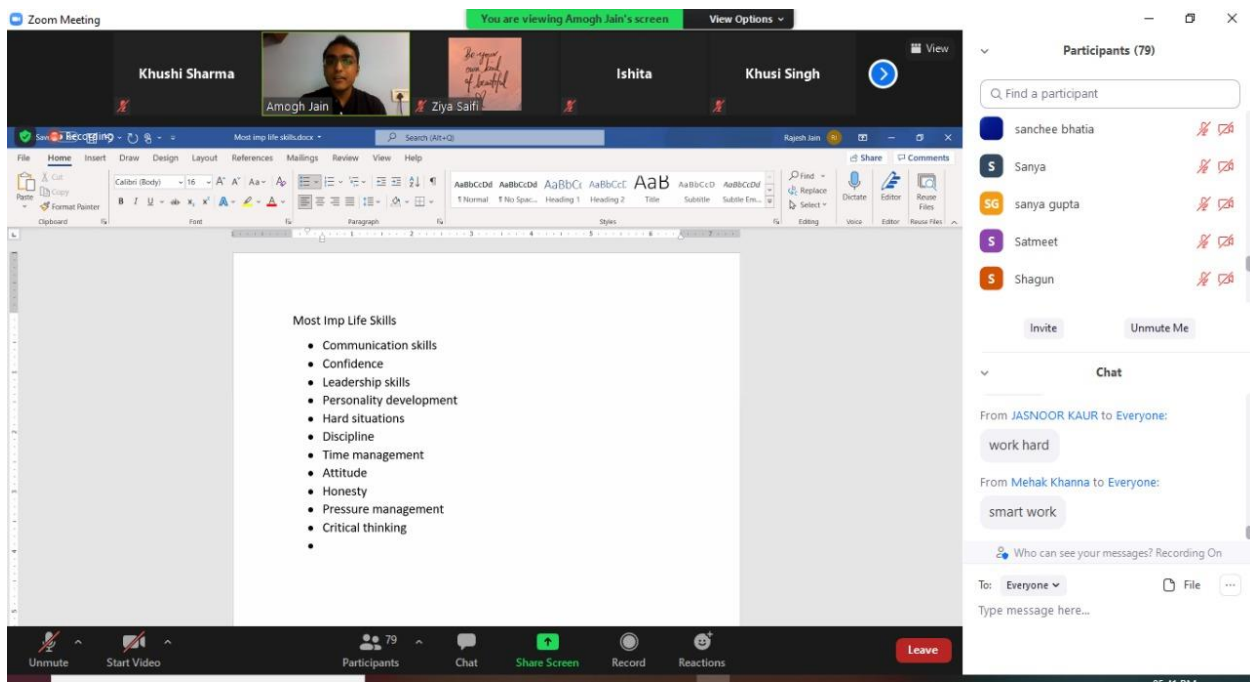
Zoom Meeting

You are viewing Amogh Jain's screen

View Options

View

Khushi Sharma

Amogh Jain

Ziya Saifi

Ishita

Khusi Singh

Be your own kind of beautiful

Recording

Most imp life skills.docx

Search (Alt+Q)

Rajesh Jain

File Home Insert Draw Design Layout References Mailings Review View Help

Share Comments

Cut Copy Format Painter Paste

Clipboard

Calibri (Body) 16

Font

Paragraph

AaBbCcDd AaBbCcDd AaBbCc AaBbCcC AaB AaBbCcD AaBbCcDd

¶ Normal ¶ No Spac... Heading 1 Heading 2 Title Subtitle Subtle Em...

Styles

Find Replace Select

Editing

Dictate

Voice

Editor

Editor

Reuse Files

Reuse Files

Most Imp Life Skills

- Communication skills
- Confidence
- Leadership skills
- Personality development
- Hard situations
- Discipline
- Time management
- Attitude
- Honesty
- Pressure management
- Critical thinking
-

Participants (79)

Find a participant

sanchee bhatia

S Sanya

SG sanya gupta

S Satmeet

S Shagun

Invite

Unmute Me

Chat

From JASNOOR KAUR to Everyone:

work hard

From Mehak Khanna to Everyone:

smart work

Who can see your messages? Recording On

To: Everyone

File

Type message here...

Unmute

Start Video

79

Participants

Chat

Share Screen

Record

Reactions

Leave